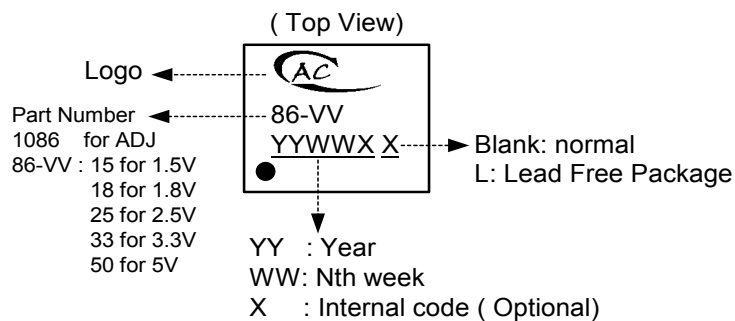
( Top View)

Logo

AC

Part Number
1086 for ADJ
86-VV : 15 for 1.5V
18 for 1.8V
25 for 2.5V
33 for 3.3V
50 for 5V

86-VV
YYWWX X

Blank: normal
L: Lead Free Package

YY : Year
WW: Nth week
X : Internal code ( Optional)